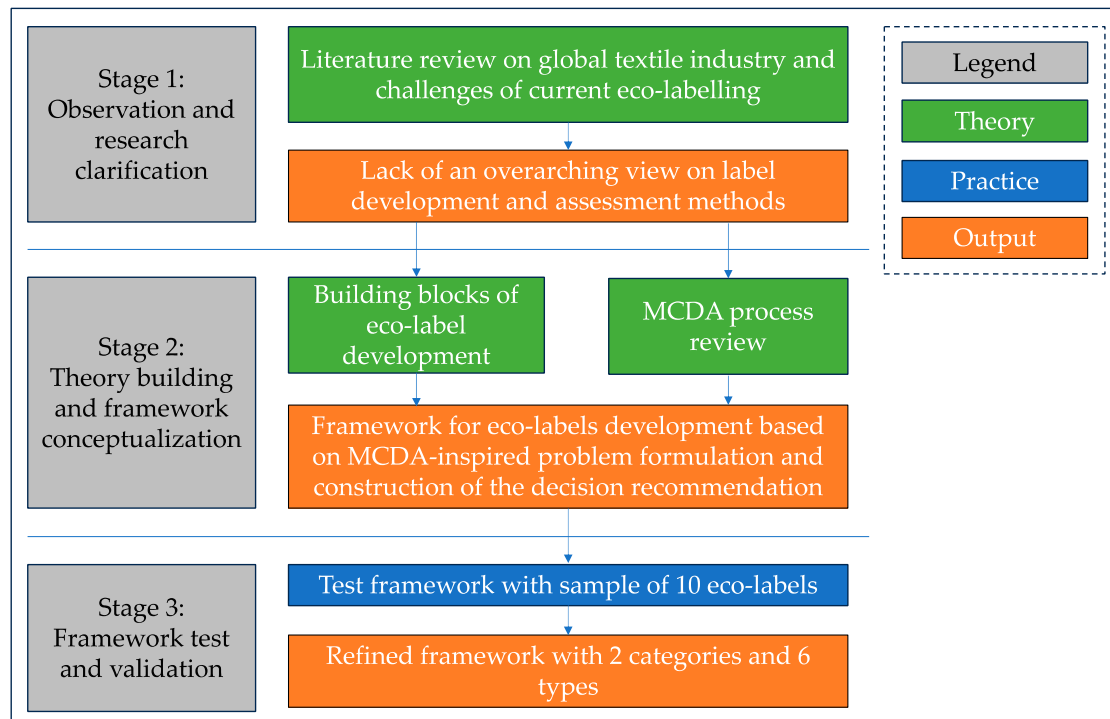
Stage 1: Observation and research clarification

Literature review on global textile industry and challenges of current eco-labelling

Lack of an overarching view on label development and assessment methods

Legend

Theory

Practice

Output

Stage 2: Theory building and framework conceptualization

Building blocks of eco-label development

MCDA process review

Framework for eco-labels development based on MCDA-inspired problem formulation and construction of the decision recommendation

Stage 3: Framework test and validation

Test framework with sample of 10 eco-labels

Refined framework with 2 categories and 6 types